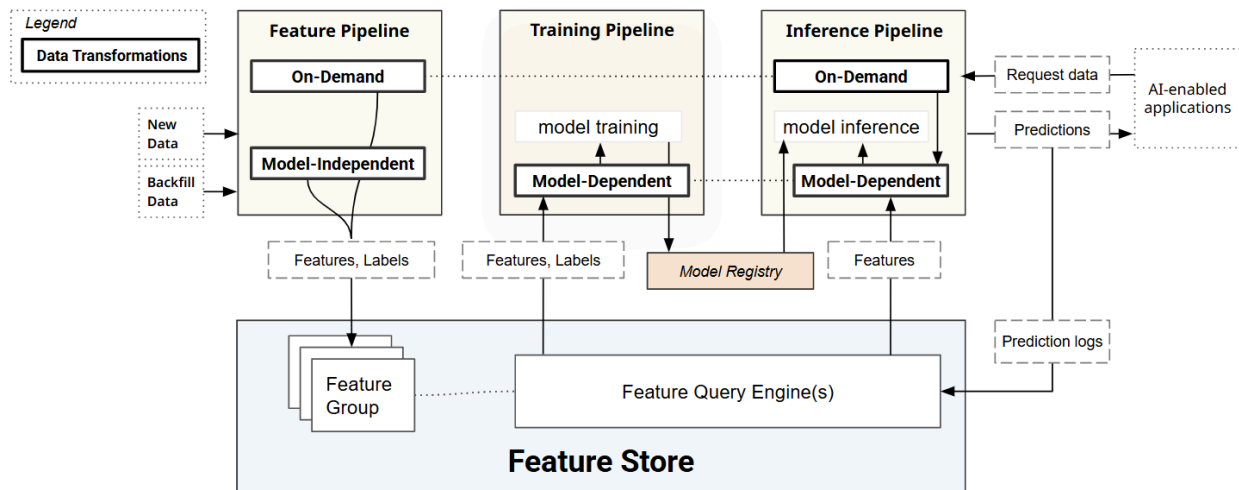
Legend

Data Transformations

Feature Pipeline

On-Demand

Model-Independent

New Data

Backfill Data

Training Pipeline

model training

Model-Dependent

Inference Pipeline

On-Demand

model inference

Model-Dependent

Request data

Predictions

AI-enabled applications

Features, Labels

Features, Labels

Model Registry

Features

Prediction logs

Feature Group

Feature Query Engine(s)

Feature Store